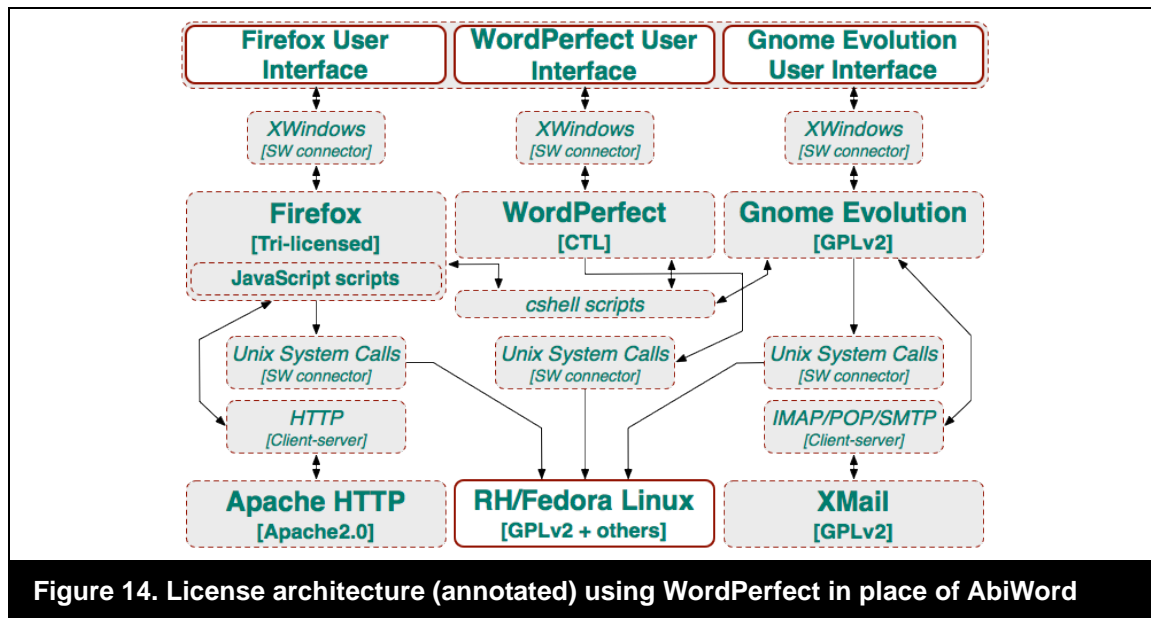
Firefox User Interface

WordPerfect User Interface

Gnome Evolution User Interface

XWindows
[SW connector]

XWindows
[SW connector]

XWindows
[SW connector]

Firefox
[Tri-licensed]

JavaScript scripts

WordPerfect
[CTL]

Gnome Evolution
[GPLv2]

cshell scripts

Unix System Calls
[SW connector]

Unix System Calls
[SW connector]

Unix System Calls
[SW connector]

HTTP
[Client-server]

IMAP/POP/SMTP
[Client-server]

Apache HTTP
[Apache2.0]

RH/Fedora Linux
[GPLv2 + others]

XMail
[GPLv2]

Figure 14. License architecture (annotated) using WordPerfect in place of AbiWord